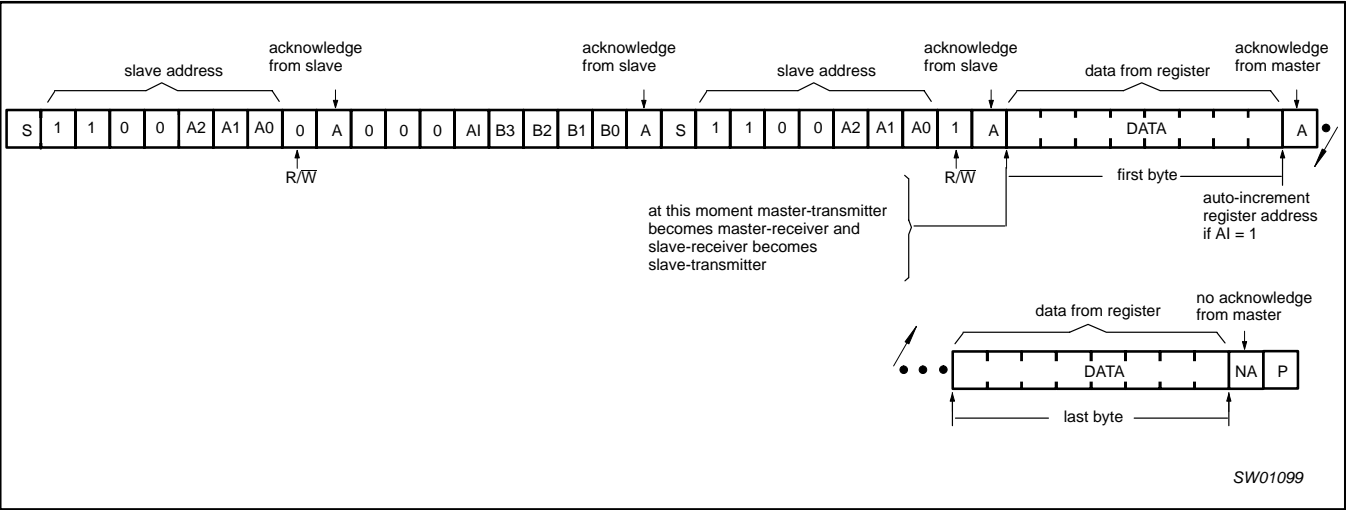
slave address

acknowledge from slave

acknowledge from slave

slave address

acknowledge from slave

data from register

acknowledge from master

| S | 1 | 1 | 0 | 0 | A2 | A1 | A0 | 0 | A | 0 | 0 | 0 | AI | B3 | B2 | B1 | B0 | A | S | 1 | 1 | 0 | 0 | A2 | A1 | A0 | 1 | A | DATA | A |
|---|---|---|---|---|---|---|---|---|---|---|---|---|---|---|---|---|---|---|---|---|---|---|---|---|---|---|---|---|---|---|

$R/\overline{W}$

$R/\overline{W}$

first byte

auto-increment register address if AI = 1

at this moment master-transmitter becomes master-receiver and slave-receiver becomes slave-transmitter

data from register

no acknowledge from master

| DATA | NA | P |
|---|---|---|

last byte

SW01099